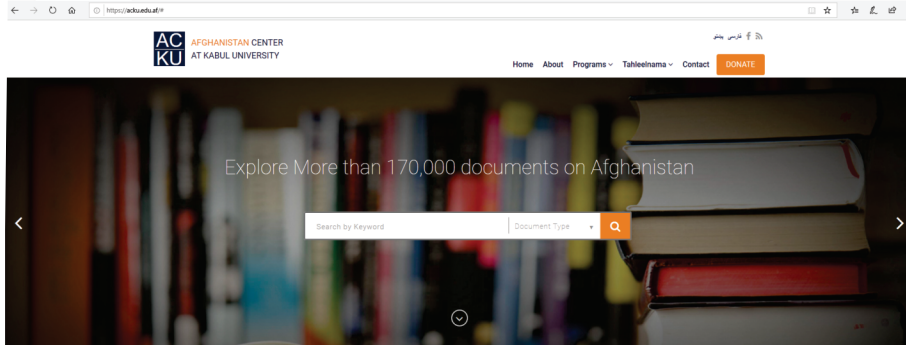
https://acku.edu.af/#

AC KU AFGHANISTAN CENTER AT KABUL UNIVERSITY

فارسی پښتو

Home About Programs Tahleelnama Contact DONATE

Explore More than 170,000 documents on Afghanistan

Search by Keyword

Document Type